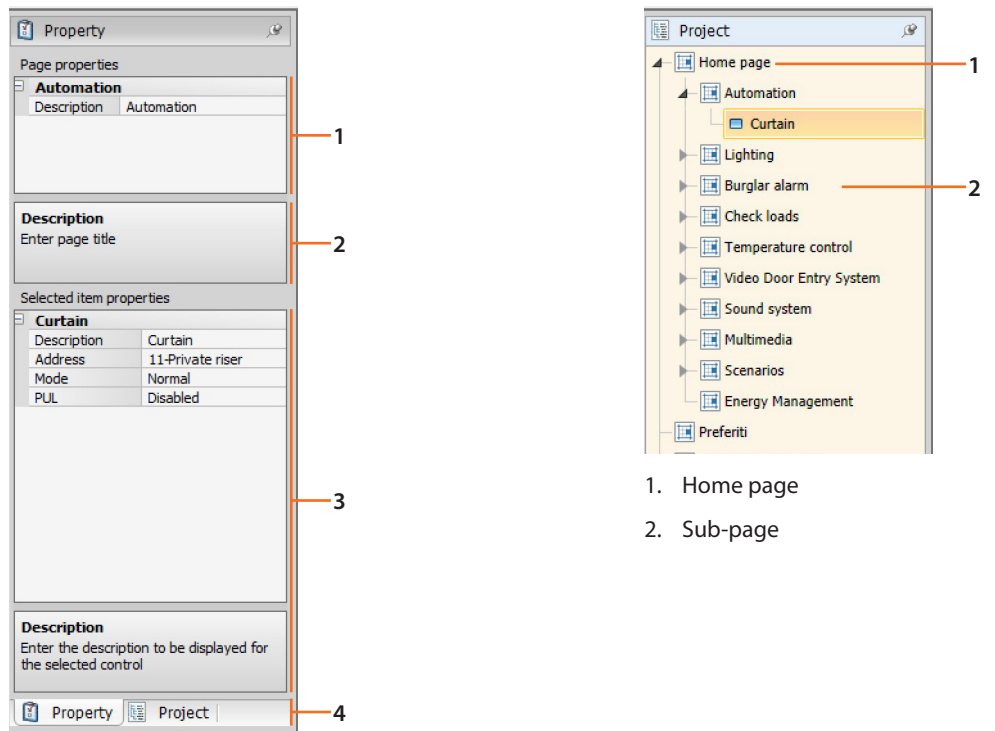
Property

Page properties

Automation

| Description | Automation |
|---|---|

1

Description

Enter page title

2

Selected item properties

Curtain

| Description | Curtain |
|---|---|
| Address | 11-Private riser |
| Mode | Normal |
| PUL | Disabled |

3

Description

Enter the description to be displayed for the selected control

Property Project

4

Project

Home page

1

Automation

Curtain

Lighting

Burglar alarm

2

Check loads

Temperature control

Video Door Entry System

Sound system

Multimedia

Scenarios

Energy Management

Preferiti

1. Home page

2. Sub-page